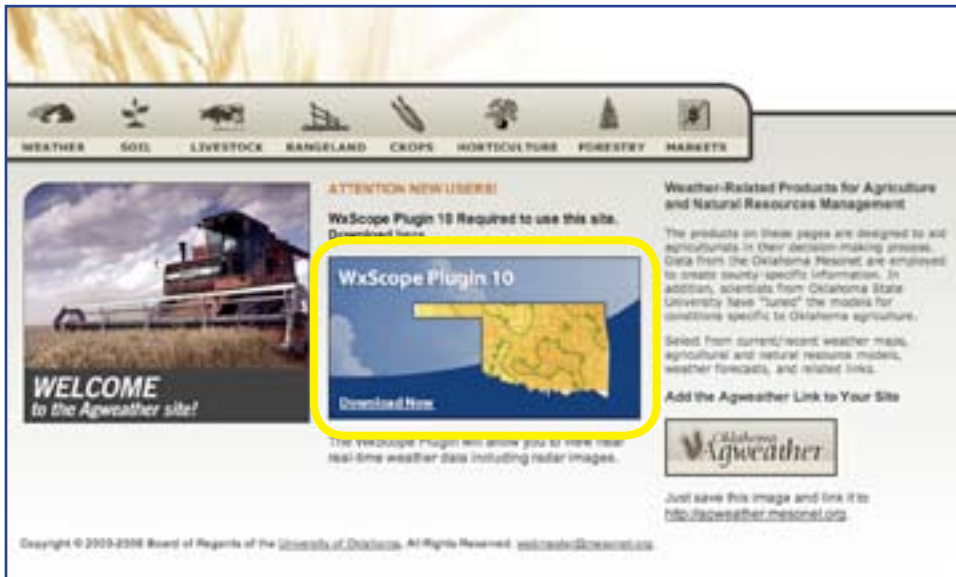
WEATHER SOIL LIVESTOCK RANGELAND CROPS HORTICULTURE FORESTRY MARKETS

WELCOME
to the Agweather site!

ATTENTION NEW USERS!

WxScope Plugin 10 Required to use this site. Download here.

WxScope Plugin 10

Download Now

The WxScope Plugin will allow you to view real real-time weather data including radar images.

Weather-Related Products for Agriculture and Natural Resources Management

The products on these pages are designed to aid agriculturists in their decision-making process. Data from the Oklahoma Mesonet are employed to create county-specific information. In addition, scientists from Oklahoma State University have "tuned" the models for conditions specific to Oklahoma agriculture.

Select from current/recent weather maps, agricultural and natural resource models, weather forecasts, and related links.

Add the Agweather Link to Your Site

Oklahoma Agweather

Just save this image and link it to http://agweather.mesonet.org.

Copyright © 2003-2008 Board of Regents of the University of Oklahoma. All Rights Reserved. webmaster@mesonet.org